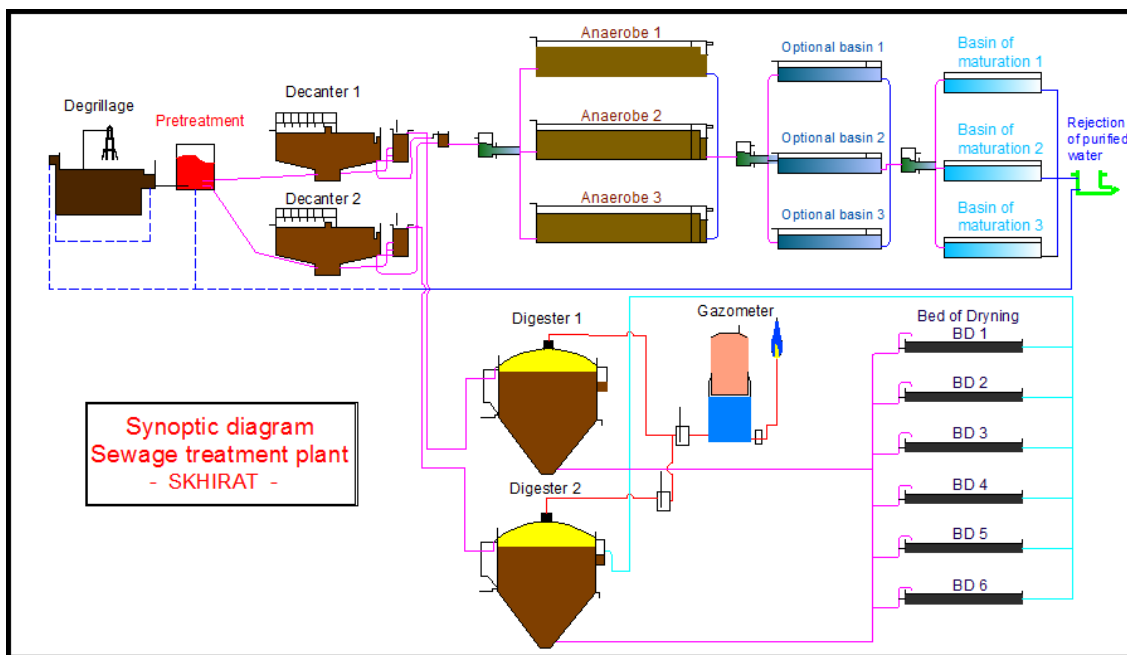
Degrillage

Pretreatment

Decanter 1

Decanter 2

Anaerobe 1

Anaerobe 2

Anaerobe 3

Optional basin 1

Optional basin 2

Optional basin 3

Basin of maturation 1

Basin of maturation 2

Basin of maturation 3

Rejection of purified water

Digester 1

Gazometer

Bed of Dryning

BD 1

BD 2

BD 3

BD 4

BD 5

BD 6

Digester 2

Synoptic diagram
Sewage treatment plant
- SKHIRAT -